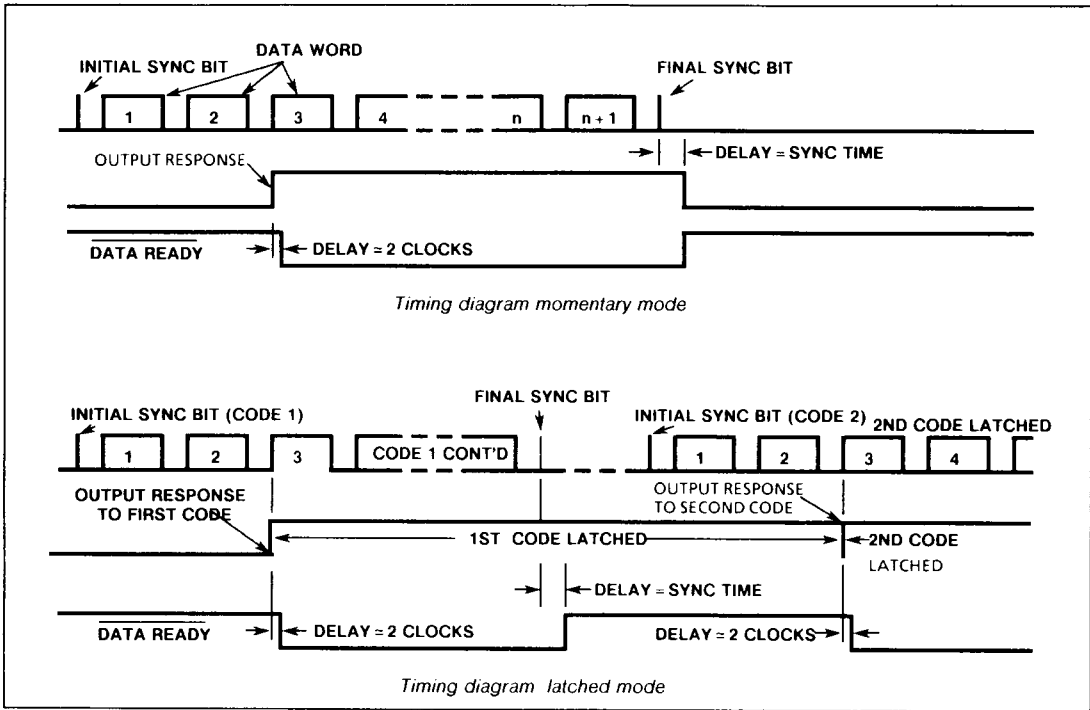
DATA WORD
INITIAL SYNC BIT
FINAL SYNC BIT
1
2
3
4
n
n + 1
OUTPUT RESPONSE
DELAY = SYNC TIME
$\overline{\text{DATA READY}}$
DELAY ≃ 2 CLOCKS

Timing diagram momentary mode

INITIAL SYNC BIT (CODE 1)
FINAL SYNC BIT
INITIAL SYNC BIT (CODE 2)
2ND CODE LATCHED
1
2
3
CODE 1 CONT'D
1
2
3
4
OUTPUT RESPONSE TO FIRST CODE
OUTPUT RESPONSE TO SECOND CODE
1ST CODE LATCHED
2ND CODE LATCHED
DELAY = SYNC TIME
$\overline{\text{DATA READY}}$
DELAY ≃ 2 CLOCKS
DELAY ≃ 2 CLOCKS

Timing diagram latched mode